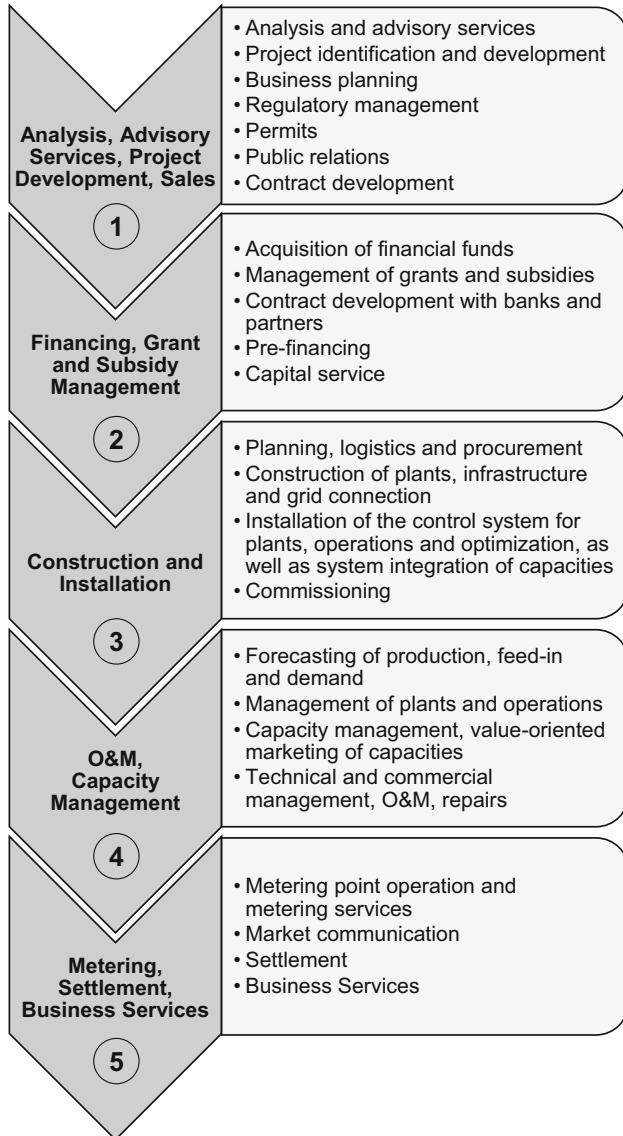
Analysis, Advisory Services, Project Development, Sales

1

• Analysis and advisory services
• Project identification and development
• Business planning
• Regulatory management
• Permits
• Public relations
• Contract development

Financing, Grant and Subsidy Management

2

• Acquisition of financial funds
• Management of grants and subsidies
• Contract development with banks and partners
• Pre-financing
• Capital service

Construction and Installation

3

• Planning, logistics and procurement
• Construction of plants, infrastructure and grid connection
• Installation of the control system for plants, operations and optimization, as well as system integration of capacities
• Commissioning

O&M, Capacity Management

4

• Forecasting of production, feed-in and demand
• Management of plants and operations
• Capacity management, value-oriented marketing of capacities
• Technical and commercial management, O&M, repairs

Metering, Settlement, Business Services

5

• Metering point operation and metering services
• Market communication
• Settlement
• Business Services